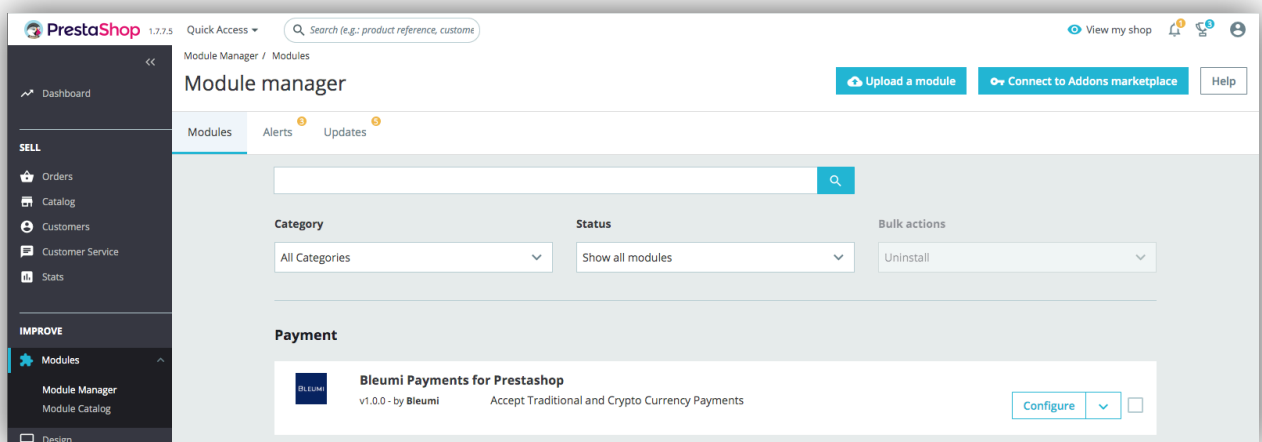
PrestaShop 1.7.7.5 Quick Access Search (e.g.: product reference, custome

View my shop 1 3

«

Dashboard

SELL

Orders

Catalog

Customers

Customer Service

Stats

IMPROVE

Modules

Module Manager

Module Catalog

Design

Module Manager / Modules

Module manager

Upload a module Connect to Addons marketplace Help

Modules Alerts 3 Updates 5

Category

All Categories

Status

Show all modules

Bulk actions

Uninstall

Payment

BLEUMI

Bleumi Payments for Prestashop

v1.0.0 - by Bleumi Accept Traditional and Crypto Currency Payments

Configure